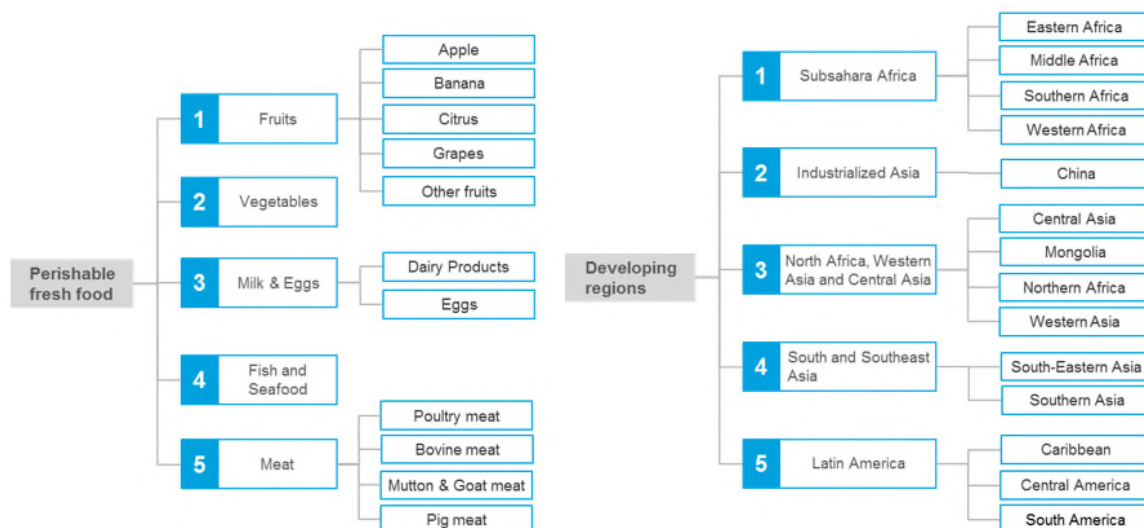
Perishable fresh food

1 Fruits
Apple
Banana
Citrus
Grapes
Other fruits

2 Vegetables

3 Milk & Eggs
Dairy Products
Eggs

4 Fish and Seafood

5 Meat
Poultry meat
Bovine meat
Mutton & Goat meat
Pig meat

Developing regions

1 Subsahara Africa
Eastern Africa
Middle Africa
Southern Africa
Western Africa

2 Industrialized Asia
China

3 North Africa, Western Asia and Central Asia
Central Asia
Mongolia
Northern Africa
Western Asia

4 South and Southeast Asia
South-Eastern Asia
Southern Asia

5 Latin America
Caribbean
Central America
South America